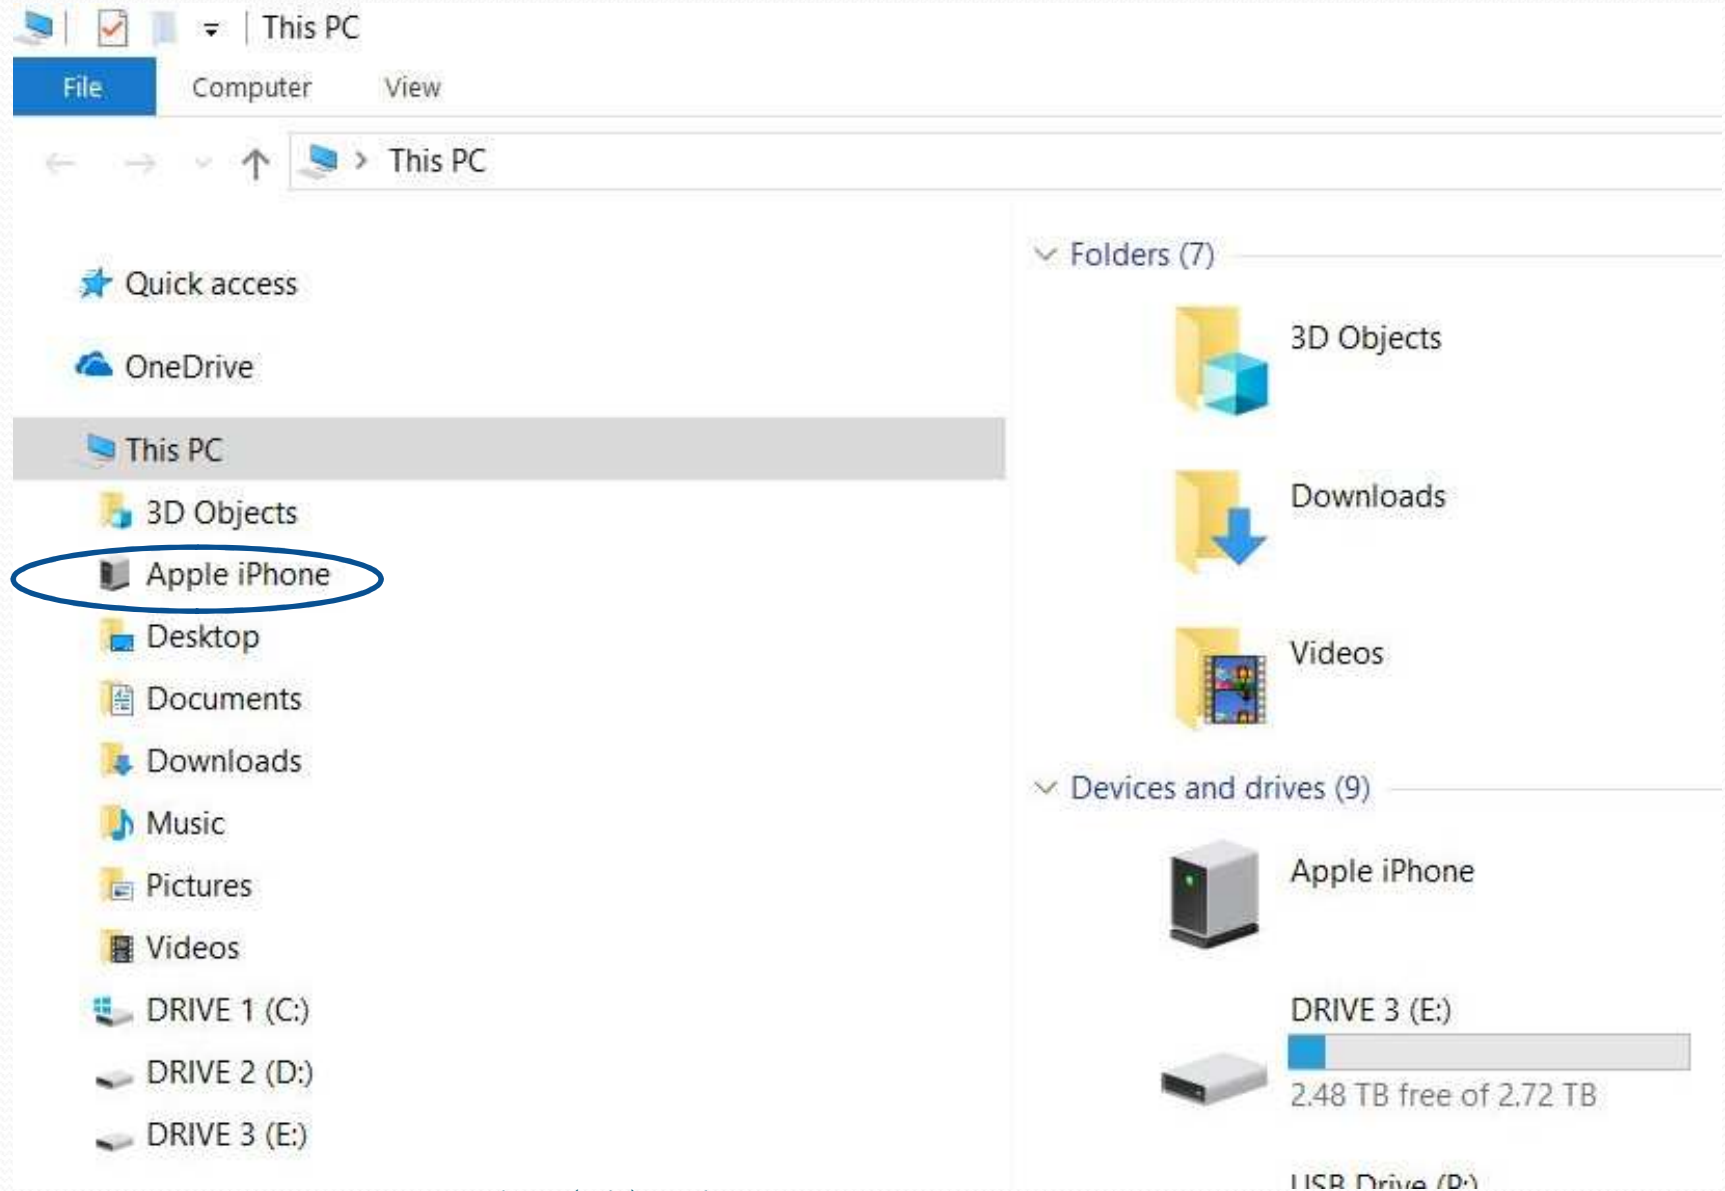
This PC

File Computer View

This PC

Quick access

OneDrive

This PC

3D Objects

Apple iPhone

Desktop

Documents

Downloads

Music

Pictures

Videos

DRIVE 1 (C:)

DRIVE 2 (D:)

DRIVE 3 (E:)

Folders (7)

3D Objects

Downloads

Videos

Devices and drives (9)

Apple iPhone

DRIVE 3 (E:)

2.48 TB free of 2.72 TB

USB Drive (P:)